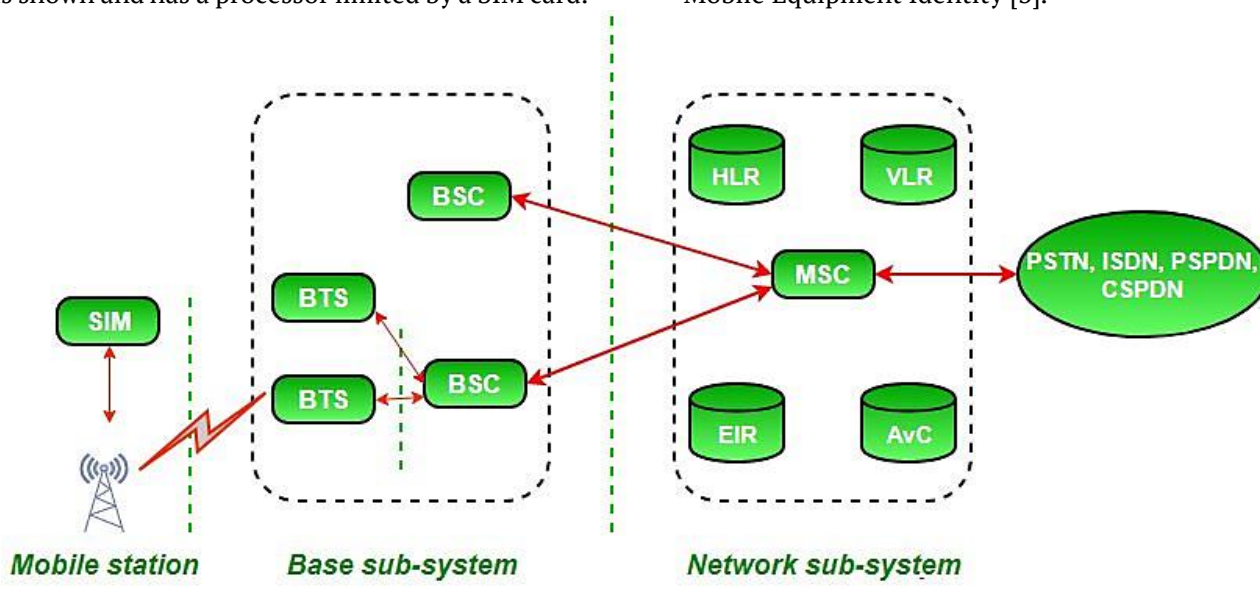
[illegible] shown and has a processor limited by a SIM card.

Mobile Equipment Identity [3].

BSC

HLR

VLR

MSC

PSTN, ISDN, PSPDN, CSPDN

BTS

SIM

BTS

BSC

EIR

AvC

Mobile station

Base sub-system

Network sub-system